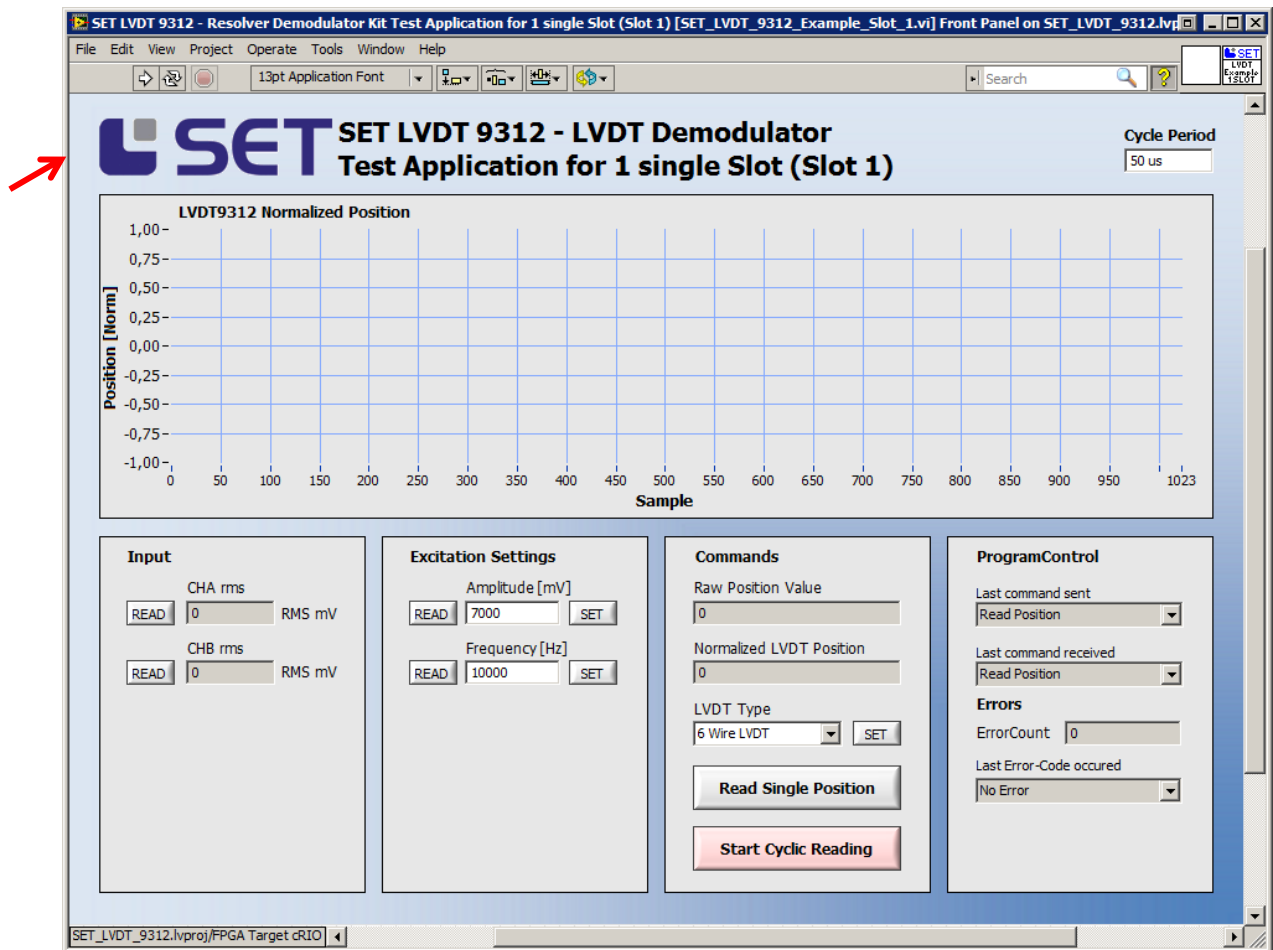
SET LVDT 9312 - Resolver Demodulator Kit Test Application for 1 single Slot (Slot 1) [SET_LVDT_9312_Example_Slot_1.vi] Front Panel on SET_LVDT_9312.lvp

File Edit View Project Operate Tools Window Help

13pt Application Font

Search

SET LVDT Example 1SLOT

SET

SET LVDT 9312 - LVDT Demodulator
Test Application for 1 single Slot (Slot 1)

Cycle Period
50 us

LVDT9312 Normalized Position

1,00
0,75
0,50
0,25
0,00
-0,25
-0,50
-0,75
-1,00

Position [Norm]

0 50 100 150 200 250 300 350 400 450 500 550 600 650 700 750 800 850 900 950 1023

Sample

Input

CHA rms
READ 0 RMS mV

CHB rms
READ 0 RMS mV

Excitation Settings

Amplitude [mV]
READ 7000 SET

Frequency [Hz]
READ 10000 SET

Commands

Raw Position Value
0

Normalized LVDT Position
0

LVDT Type
6 Wire LVDT SET

Read Single Position

Start Cyclic Reading

ProgramControl

Last command sent
Read Position

Last command received
Read Position

Errors

ErrorCount 0

Last Error-Code occured
No Error

SET_LVDT_9312.lvproj/FPGA Target cRIO